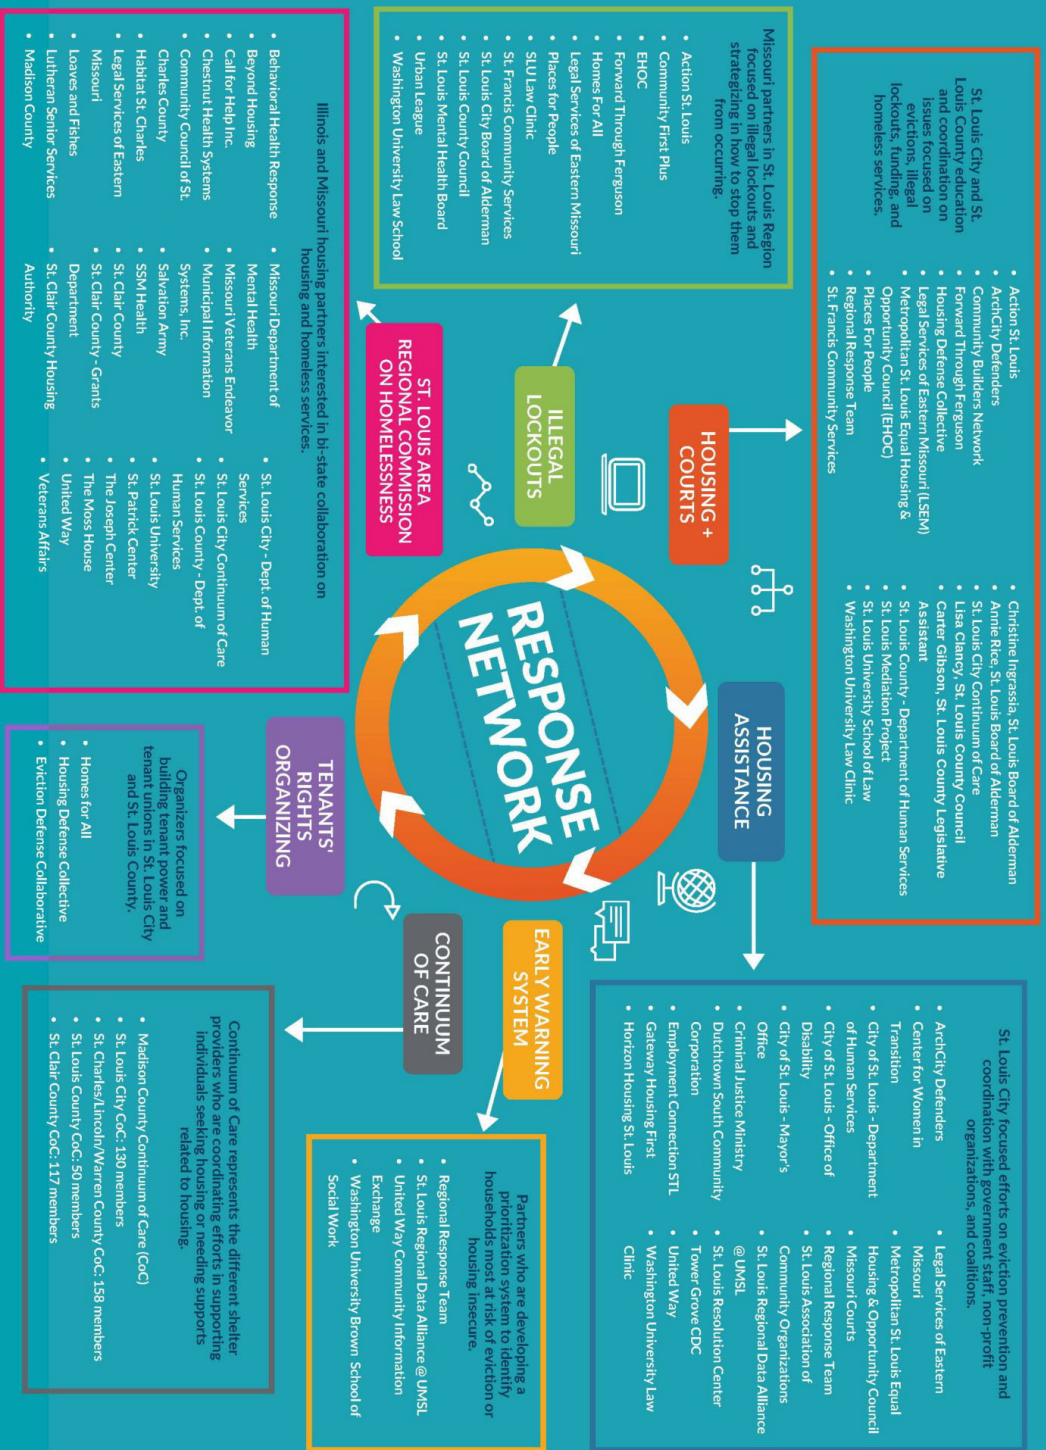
RESPONSE NETWORK

HOUSING + COURTS

St. Louis City and St. Louis County education and coordination on issues focused on evictions, illegal lockouts, funding, and homeless services.

- Action St. Louis
- ArchCity Defenders
- Community Builders Network
- Forward Through Ferguson
- Housing Defense Collective
- Legal Services of Eastern Missouri (LSEM)
- Metropolitan St. Louis Equal Housing & Opportunity Council (EHOC)
- Places For People
- Regional Response Team
- St. Francis Community Services

- Christine Ingrassia, St. Louis Board of Alderman
- Annie Rice, St. Louis Board of Alderman
- St. Louis City Continuum of Care
- Lisa Clancy, St. Louis County Council
- Carter Gibson, St. Louis County Legislative Assistant
- St. Louis County - Department of Human Services
- St. Louis Mediation Project
- St. Louis University School of Law
- Washington University Law Clinic

HOUSING ASSISTANCE

St. Louis City focused efforts on eviction prevention and coordination with government staff, non-profit organizations, and coalitions.

- ArchCity Defenders
- Center for Women in Transition
- City of St. Louis - Department of Human Services
- City of St. Louis - Office of Disability
- City of St. Louis - Mayor's Office
- Criminal Justice Ministry
- Dutchtown South Community Corporation
- Employment Connection STL
- Gateway Housing First
- Horizon Housing St. Louis

- Legal Services of Eastern Missouri
- Metropolitan St. Louis Equal Housing & Opportunity Council
- Missouri Courts
- Regional Response Team
- St. Louis Association of Community Organizations
- St. Louis Regional Data Alliance @ UMSL
- St. Louis Resolution Center
- Tower Grove CDC
- United Way
- Washington University Law Clinic

EARLY WARNING SYSTEM

Partners who are developing a prioritization system to identify households most at risk of eviction or housing insecure.

- Regional Response Team
- St. Louis Regional Data Alliance @ UMSL
- United Way Community Information Exchange
- Washington University Brown School of Social Work

CONTINUUM OF CARE

Continuum of Care represents the different shelter providers who are coordinating efforts in supporting individuals seeking housing or needing supports related to housing.

- Madison County Continuum of Care (CoC)
- St. Louis City CoC: 130 members
- St. Charles/Lincoln/Warren County CoC: 158 members
- St. Louis County CoC: 50 members
- St. Clair County CoC: 117 members

TENANTS' RIGHTS ORGANIZING

Organizers focused on building tenant power and tenant unions in St. Louis City and St. Louis County.

- Homes for All
- Housing Defense Collective
- Eviction Defense Collaborative

ST. LOUIS AREA REGIONAL COMMISSION ON HOMELESSNESS

Illinois and Missouri housing partners interested in bi-state collaboration on housing and homeless services.

- Behavioral Health Response
- Beyond Housing
- Call for Help Inc.
- Chestnut Health Systems
- Community Council of St. Charles County
- Habitat St. Charles
- Legal Services of Eastern Missouri
- Loaves and Fishes
- Lutheran Senior Services
- Madison County

- Missouri Department of Mental Health
- Missouri Veterans Endeavor
- Municipal Information Systems, Inc.
- Salvation Army
- SSM Health
- St. Clair County
- St. Clair County - Grants Department
- St. Clair County Housing Authority

- St. Louis City - Dept. of Human Services
- St. Louis City Continuum of Care
- St. Louis County - Dept. of Human Services
- St. Louis University
- St. Patrick Center
- The Joseph Center
- The Moss House
- United Way
- Veterans Affairs

ILLEGAL LOCKOUTS

Missouri partners in St. Louis Region focused on illegal lockouts and strategizing in how to stop them from occurring.

- Action St. Louis
- Community First Plus
- EHOC
- Forward Through Ferguson
- Homes For All
- Legal Services of Eastern Missouri
- Places for People
- SLU Law Clinic
- St. Francis Community Services
- St. Louis City Board of Alderman
- St. Louis County Council
- St. Louis Mental Health Board
- Urban League
- Washington University Law School